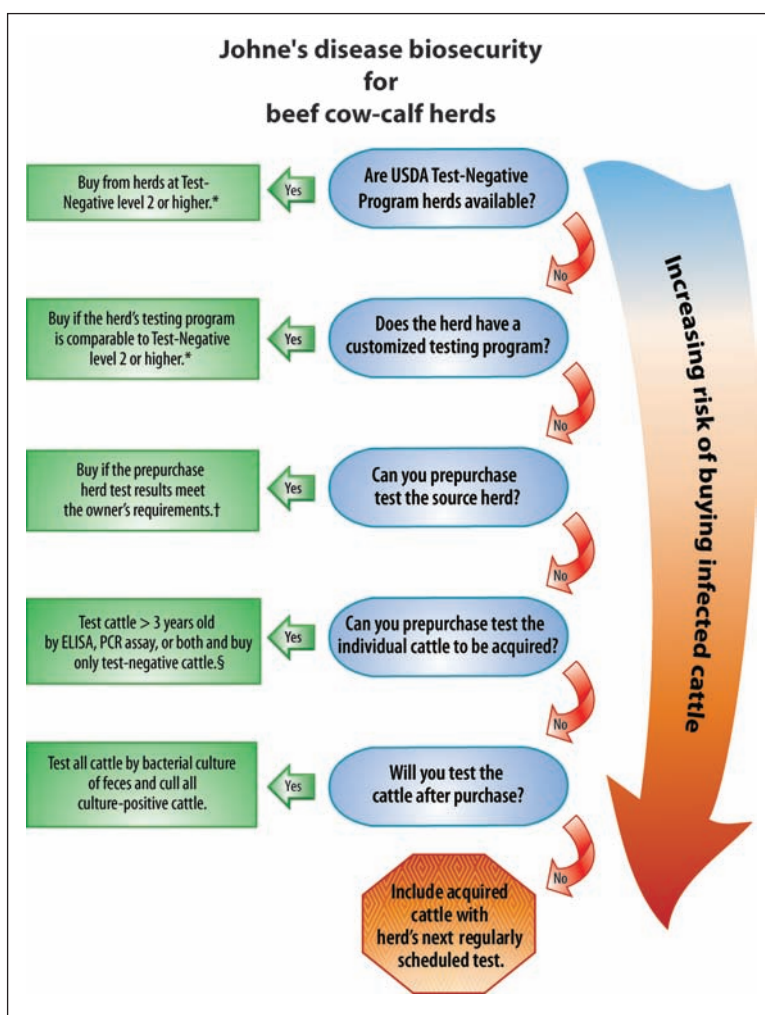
Johne's disease biosecurity
for
beef cow-calf herds

Are USDA Test-Negative Program herds available?

Yes

Buy from herds at Test-Negative level 2 or higher.*

No

Does the herd have a customized testing program?

Yes

Buy if the herd's testing program is comparable to Test-Negative level 2 or higher.*

No

Can you prepurchase test the source herd?

Yes

Buy if the prepurchase herd test results meet the owner's requirements.†

No

Can you prepurchase test the individual cattle to be acquired?

Yes

Test cattle > 3 years old by ELISA, PCR assay, or both and buy only test-negative cattle.§

No

Will you test the cattle after purchase?

Yes

Test all cattle by bacterial culture of feces and cull all culture-positive cattle.

No

Include acquired cattle with herd's next regularly scheduled test.

Increasing risk of buying infected cattle